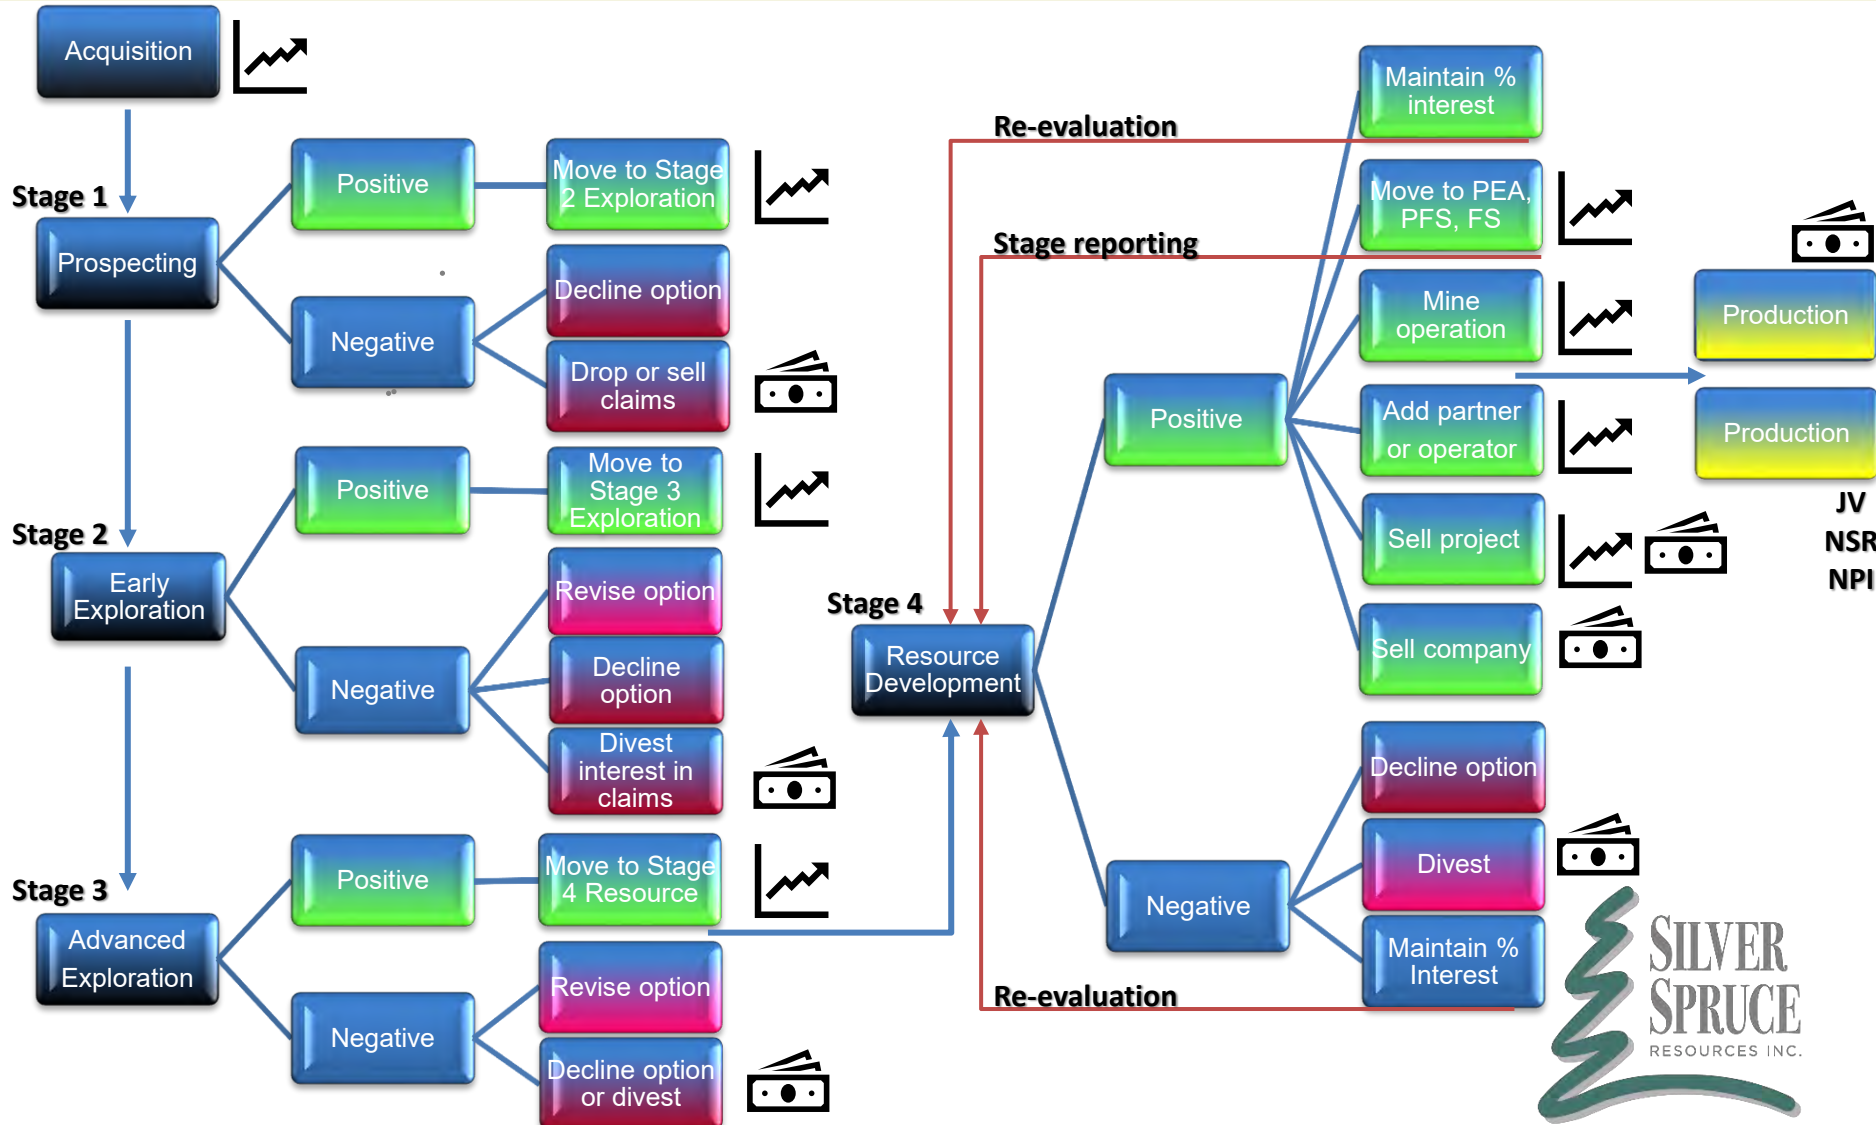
Acquisition

Stage 1

Prospecting

Positive

Move to Stage 2 Exploration

Negative

Decline option

Drop or sell claims

Stage 2

Early Exploration

Positive

Move to Stage 3 Exploration

Negative

Revise option

Decline option

Divest interest in claims

Stage 3

Advanced Exploration

Positive

Move to Stage 4 Resource

Negative

Revise option

Decline option or divest

Re-evaluation

Stage reporting

Stage 4

Resource Development

Positive

Maintain % interest

Move to PEA, PFS, FS

Mine operation

Add partner or operator

Sell project

Sell company

Production

Production

JV
NSR
NPI

Negative

Decline option

Divest

Maintain % Interest

Re-evaluation

SILVER SPRUCE
RESOURCES INC.